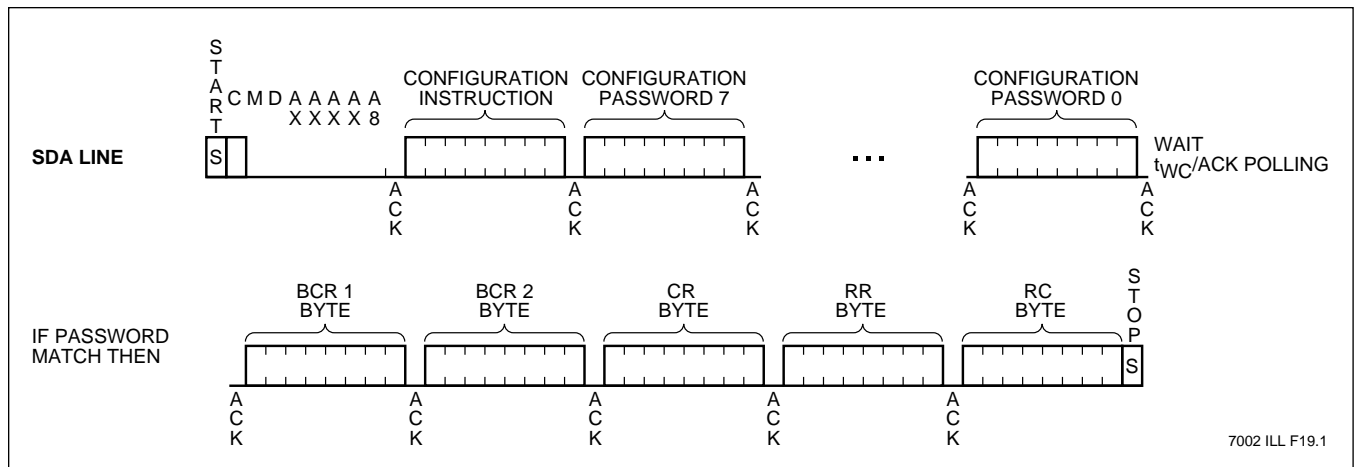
START

C M D A A A A A A
X X X X 8

CONFIGURATION INSTRUCTION

CONFIGURATION PASSWORD 7

CONFIGURATION PASSWORD 0

SDA LINE

S

...

WAIT $t_{WC}$/ACK POLLING

ACK ACK ACK ACK ACK

BCR 1 BYTE

BCR 2 BYTE

CR BYTE

RR BYTE

RC BYTE

STOP

IF PASSWORD MATCH THEN

S

ACK ACK ACK ACK ACK

7002 ILL F19.1